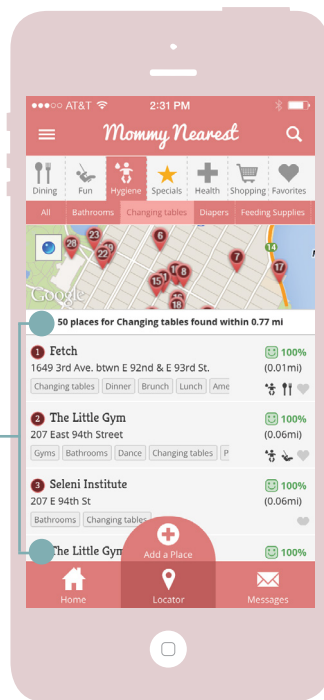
●●●○○ AT&T 2:31 PM

Mommy Nearest

Dining Fun Hygiene Specials Health Shopping Favorites

All Bathrooms Changing tables Diapers Feeding Supplies

28 23 6 19 22 7 17 15 18 16 14

Google

50 places for Changing tables found within 0.77 mi

1 Fetch 100%
1649 3rd Ave. btwn E 92nd & E 93rd St. (0.01mi)
Changing tables Dinner Brunch Lunch Ame

2 The Little Gym 100%
207 East 94th Street (0.06mi)
Gyms Bathrooms Dance Changing tables P

3 Seleni Institute 100%
207 E 94th St (0.06mi)
Bathrooms Changing tables

The Little Gym 100%

Add a Place

Home Locator Messages